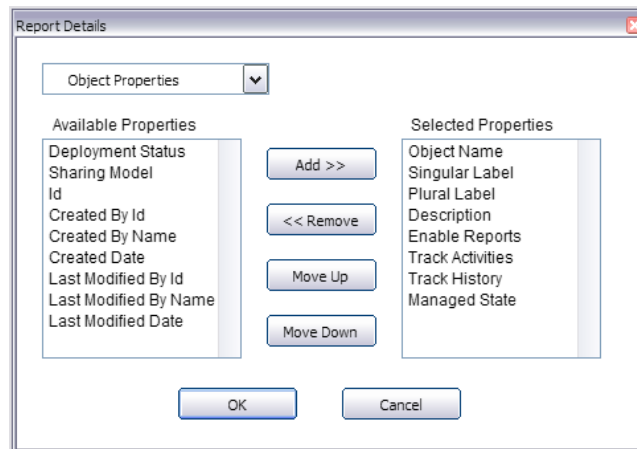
Report Details

Object Properties

Available Properties
Deployment Status
Sharing Model
Id
Created By Id
Created By Name
Created Date
Last Modified By Id
Last Modified By Name
Last Modified Date

Add >>
<< Remove
Move Up
Move Down

Selected Properties
Object Name
Singular Label
Plural Label
Description
Enable Reports
Track Activities
Track History
Managed State

OK
Cancel